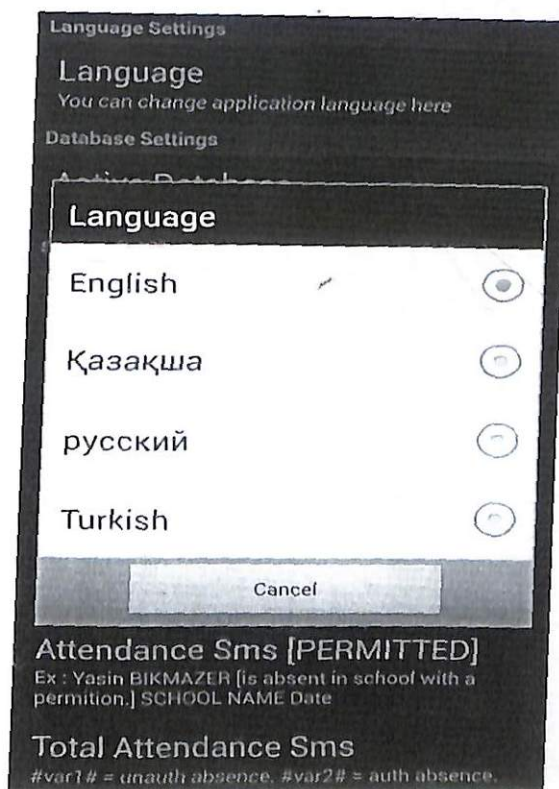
Language Settings

Language
You can change application language here

Database Settings

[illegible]

Language

English

Қазақша

русский

Turkish

Cancel

Attendance Sms [PERMITTED]
Ex : Yasin BIKMAZER [is absent in school with a permition.] SCHOOL NAME Date

Total Attendance Sms
#var1# = unauth absence, #var2# = auth absence,